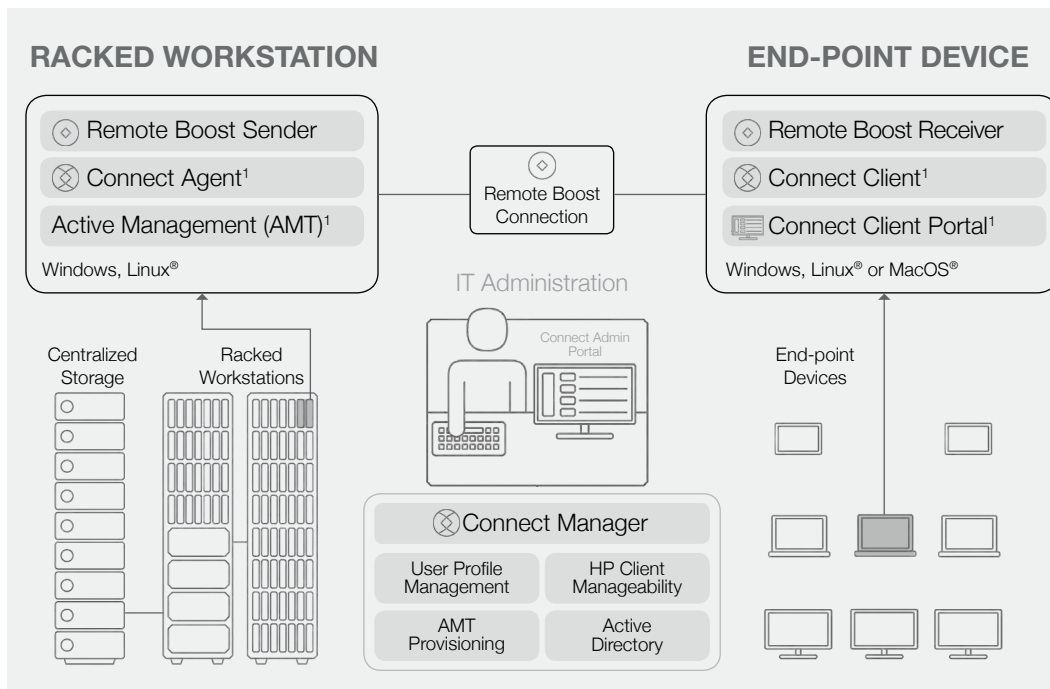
RACKED WORKSTATION

END-POINT DEVICE

Remote Boost Sender

Connect Agent$^1$

Active Management (AMT)$^1$

Windows, Linux®

Remote Boost Connection

Remote Boost Receiver

Connect Client$^1$

Connect Client Portal$^1$

Windows, Linux® or MacOS®

IT Administration

Centralized Storage

Racked Workstations

Connect Admin Portal

End-point Devices

Connect Manager

User Profile Management

HP Client Manageability

AMT Provisioning

Active Directory